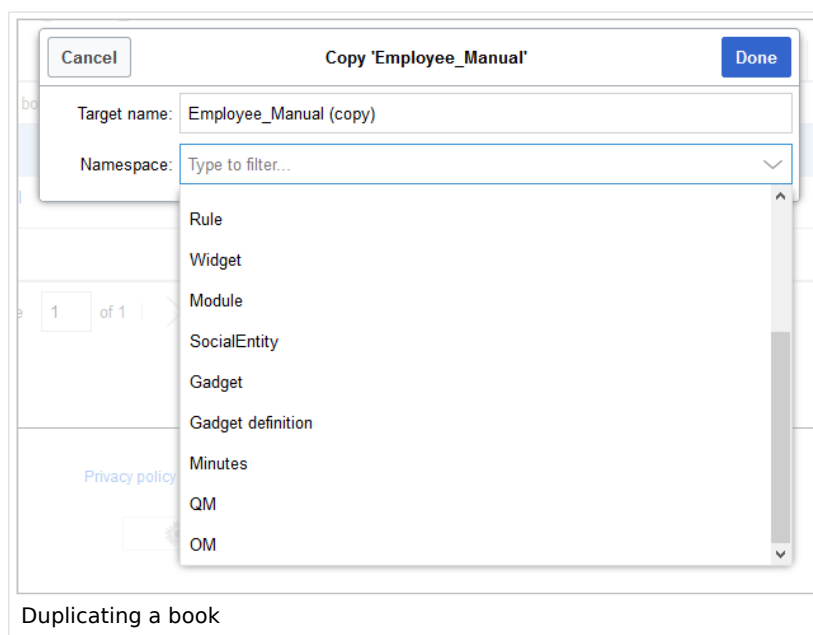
Cancel

Copy 'Employee_Manual'

Done

Target name: Employee_Manual (copy)

Namespace: Type to filter...

Rule

Widget

Module

SocialEntity

Gadget

Gadget definition

Minutes

QM

OM

1 of 1

Privacy policy

Duplicating a book